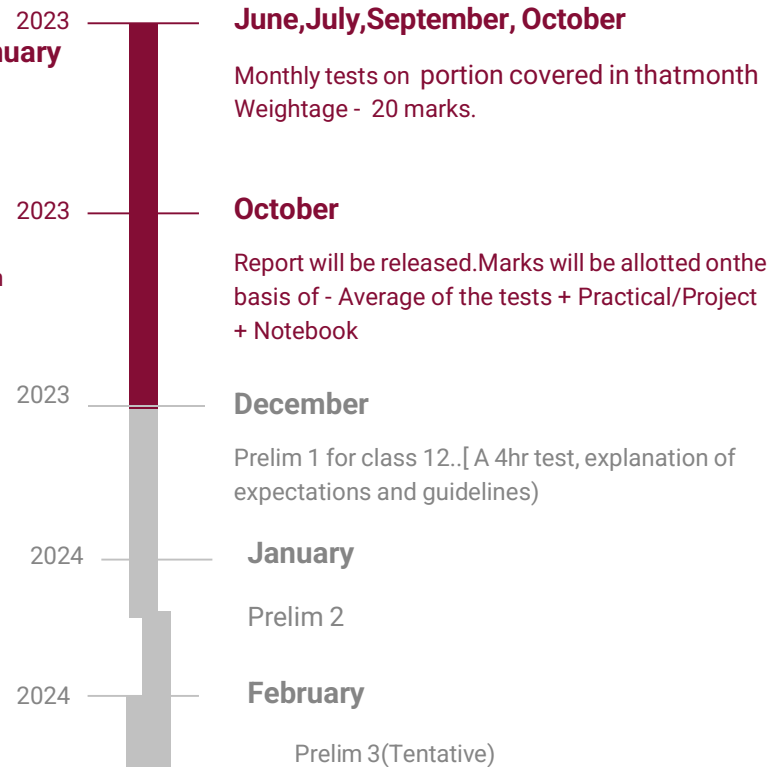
2023
nuary

June,July,September, October

Monthly tests on portion covered in thatmonth Weightage - 20 marks.

2023

October

Report will be released.Marks will be allotted onthe basis of - Average of the tests + Practical/Project + Notebook

n

2023

December

Prelim 1 for class 12..[ A 4hr test, explanation of expectations and guidelines)

2024

January

Prelim 2

2024

February

Prelim 3(Tentative)